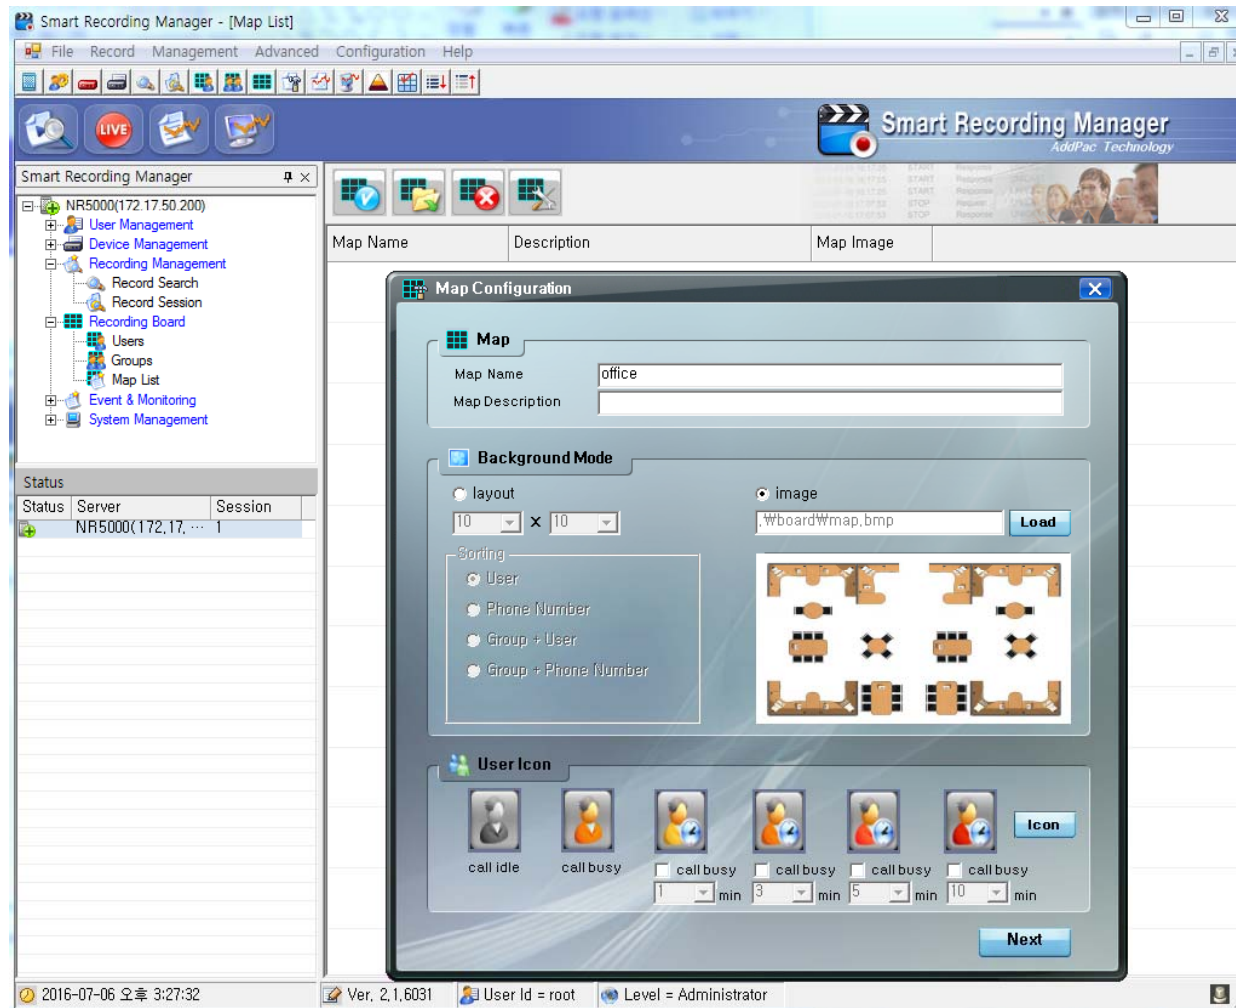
Smart Recording Manager - [Map List]

File Record Management Advanced Configuration Help

LIVE

Smart Recording Manager
AddPac Technology

Smart Recording Manager

NR5000(172.17.50.200)
User Management
Device Management
Recording Management
Record Search
Record Session
Recording Board
Users
Groups
Map List
Event & Monitoring
System Management

Status

| Status | Server | Session |
|---|---|---|
| | NR5000(172.17. ··· | 1 |

| Map Name | Description | Map Image |
|---|---|---|

Map Configuration

Map

Map Name office
Map Description

Background Mode

layout
10 x 10

Sorting
User
Phone Number
Group + User
Group + Phone Number

image
.₩board₩map.bmp
Load

User Icon

call idle
call busy
call busy 1 min
call busy 3 min
call busy 5 min
call busy 10 min
Icon

Next

2016-07-06 오후 3:27:32
Ver. 2.1.6031
User Id = root
Level = Administrator